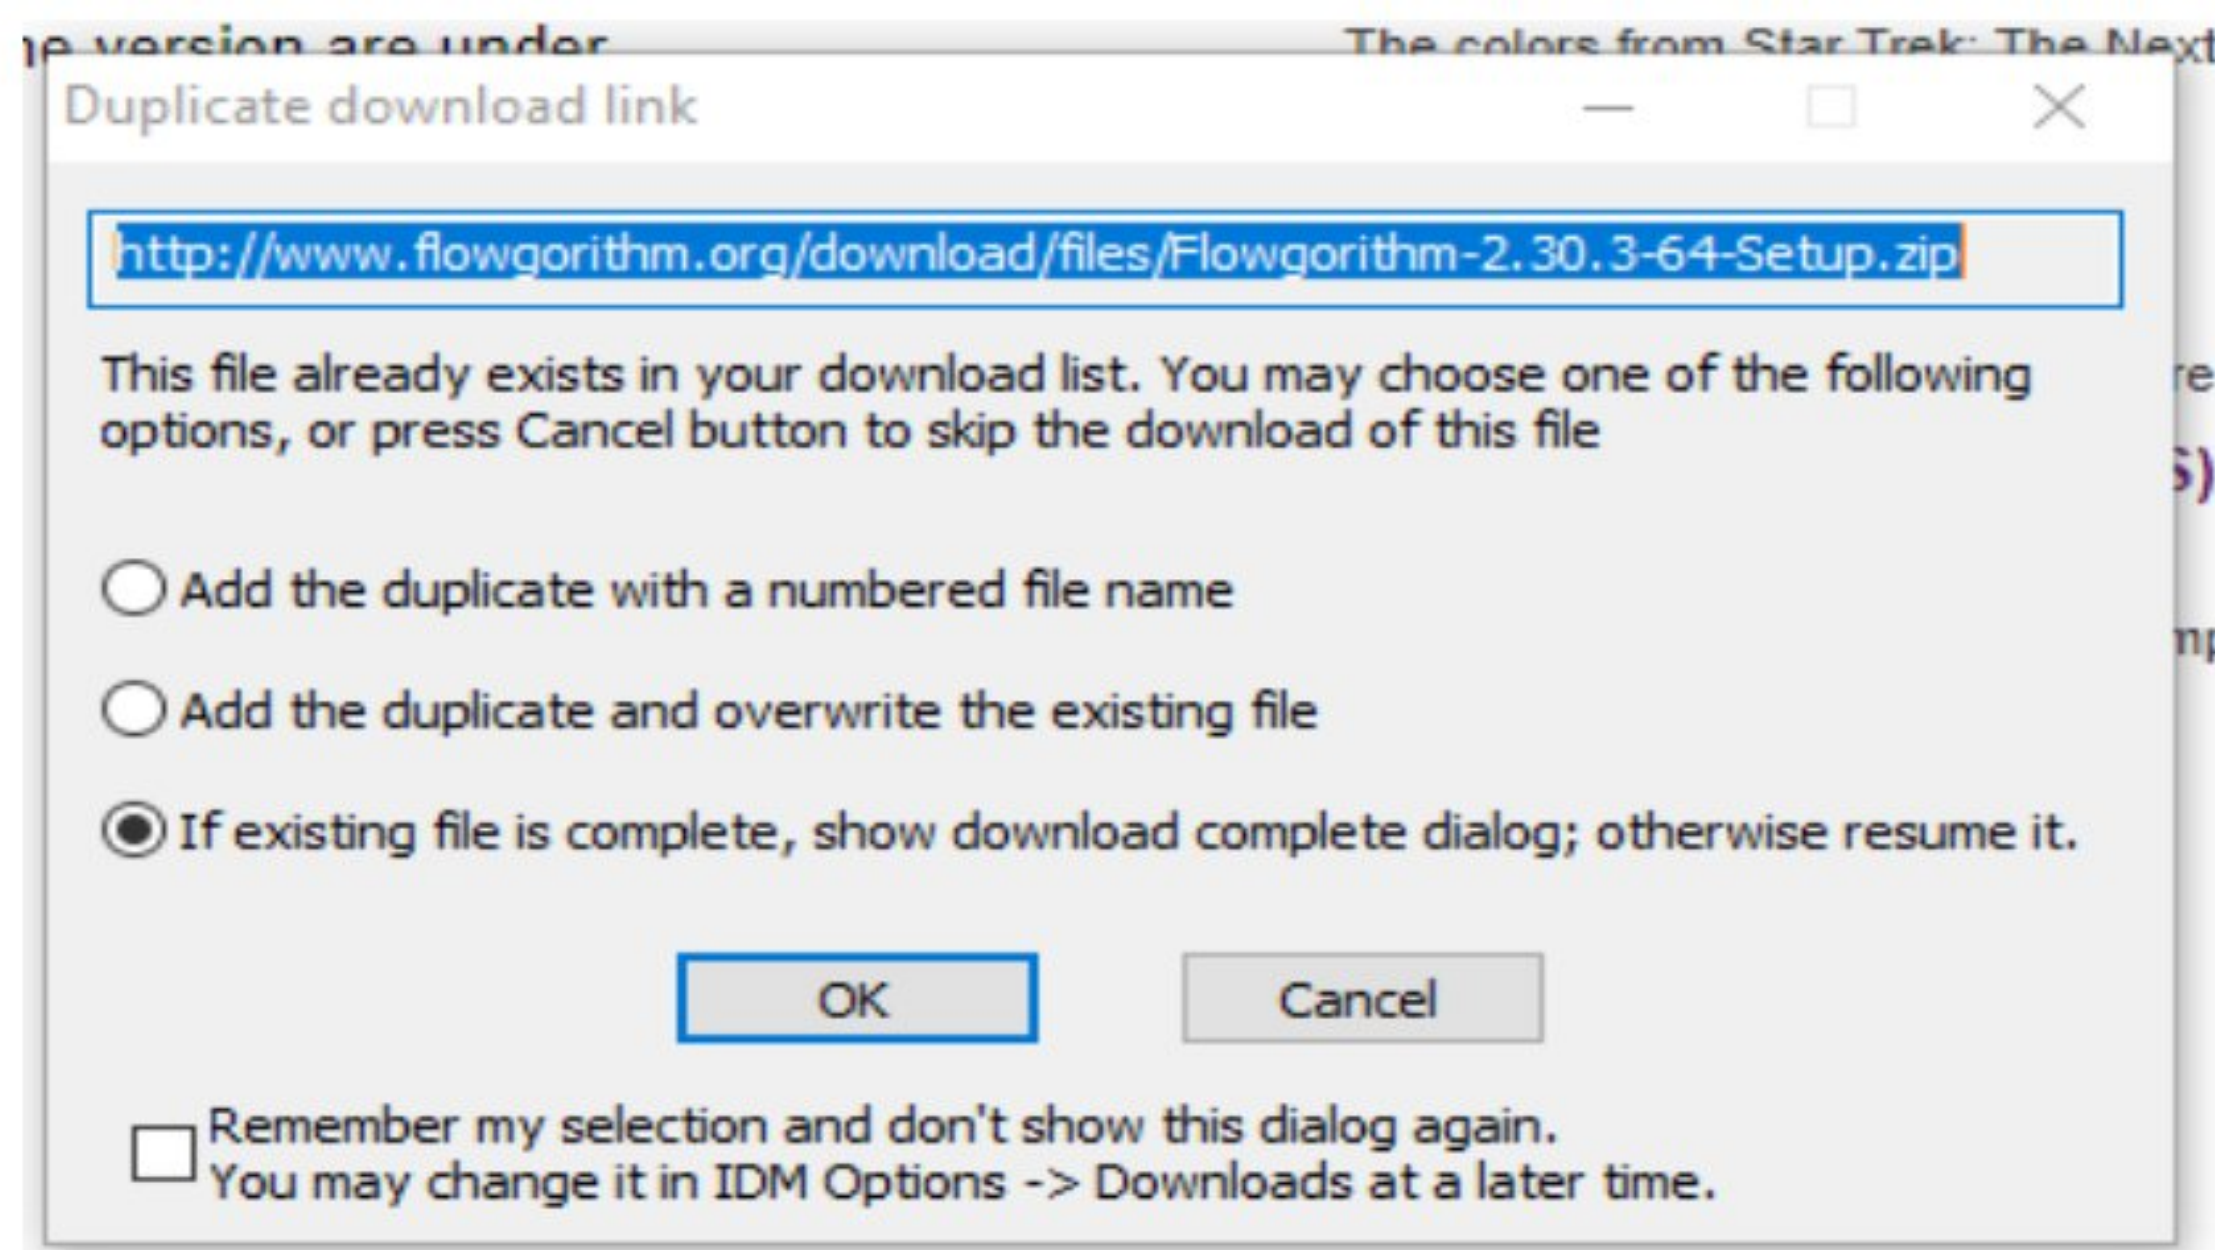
ne version are under

The colors from Star Trek: The Next

Duplicate download link

http://www.flowgorithm.org/download/files/Flowgorithm-2.30.3-64-Setup.zip

This file already exists in your download list. You may choose one of the following options, or press Cancel button to skip the download of this file

re

S)

Add the duplicate with a numbered file name

np

Add the duplicate and overwrite the existing file

If existing file is complete, show download complete dialog; otherwise resume it.

OK

Cancel

Remember my selection and don't show this dialog again.
You may change it in IDM Options -> Downloads at a later time.